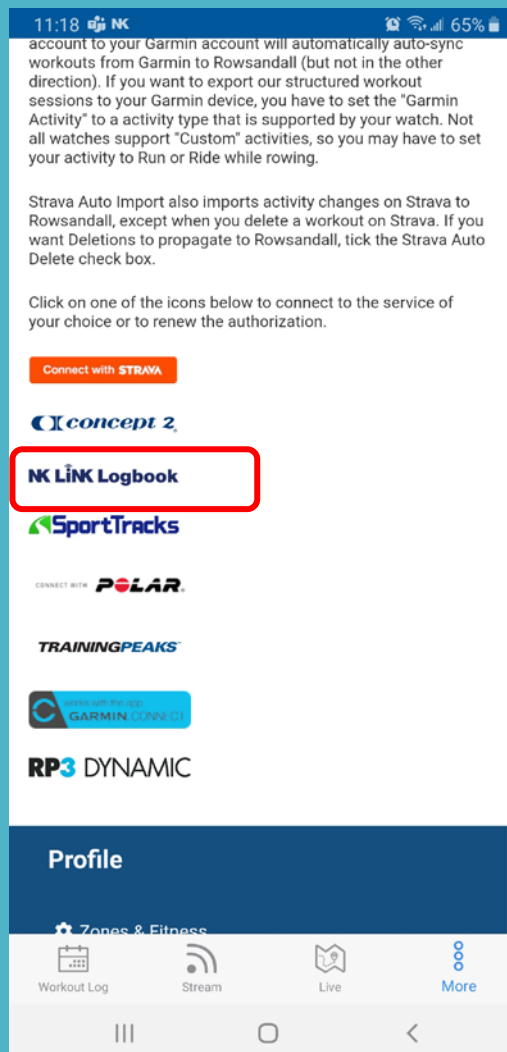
11:18 NK 65%

account to your Garmin account will automatically auto-sync workouts from Garmin to Rowsandall (but not in the other direction). If you want to export our structured workout sessions to your Garmin device, you have to set the "Garmin Activity" to a activity type that is supported by your watch. Not all watches support "Custom" activities, so you may have to set your activity to Run or Ride while rowing.

Strava Auto Import also imports activity changes on Strava to Rowsandall, except when you delete a workout on Strava. If you want Deletions to propagate to Rowsandall, tick the Strava Auto Delete check box.

Click on one of the icons below to connect to the service of your choice or to renew the authorization.

Connect with STRAVA

concept 2

NK LiNK Logbook

SportTracks

CONNECT WITH POLAR.

TRAININGPEAKS

works with the app GARMIN CONNECT

RP3 DYNAMIC

Profile

Zones & Fitness

Workout Log

Stream

Live

More